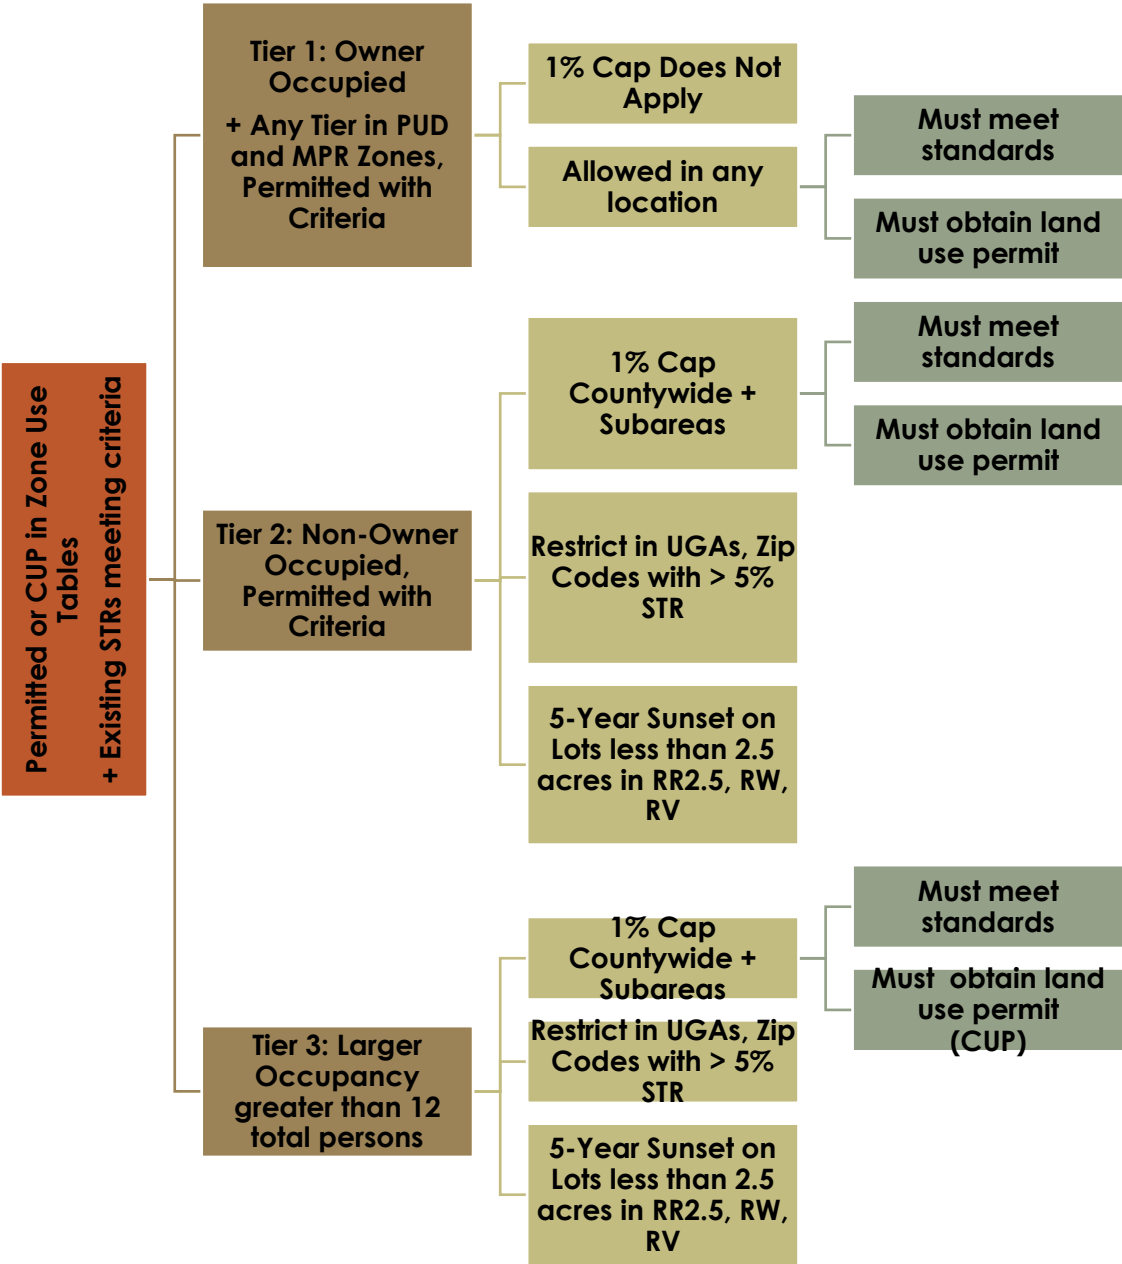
Permitted or CUP in Zone Use Tables

+ Existing STRs meeting criteria

Tier 1: Owner Occupied

+ Any Tier in PUD and MPR Zones, Permitted with Criteria

1% Cap Does Not Apply

Allowed in any location

Must meet standards

Must obtain land use permit

Tier 2: Non-Owner Occupied, Permitted with Criteria

1% Cap Countywide + Subareas

Must meet standards

Must obtain land use permit

Restrict in UGAs, Zip Codes with > 5% STR

5-Year Sunset on Lots less than 2.5 acres in RR2.5, RW, RV

Tier 3: Larger Occupancy greater than 12 total persons

1% Cap Countywide + Subareas

Must meet standards

Must obtain land use permit (CUP)

Restrict in UGAs, Zip Codes with > 5% STR

5-Year Sunset on Lots less than 2.5 acres in RR2.5, RW, RV